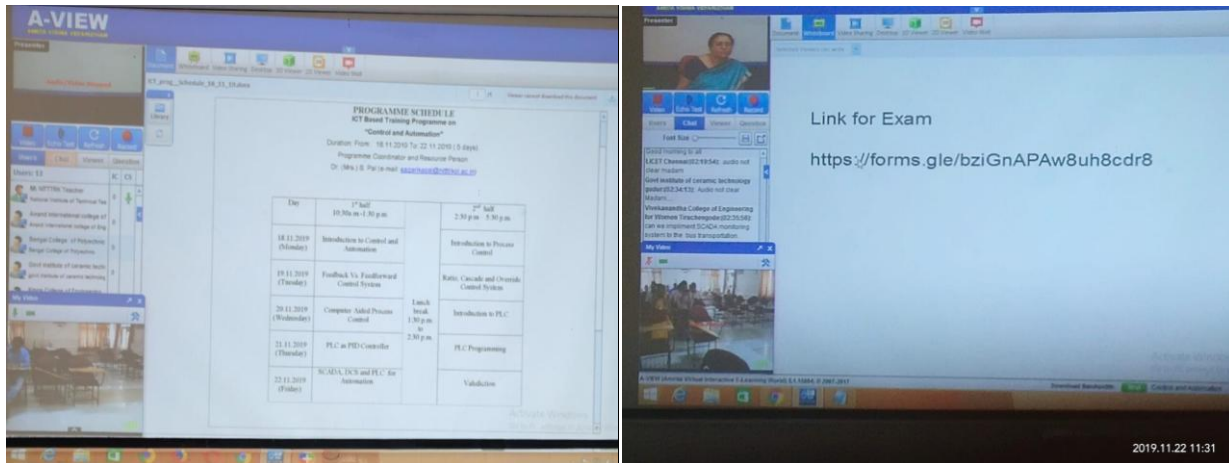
A-VIEW

Presenter

Document Whiteboard Video Sharing Desktop 3D Viewer 2D Viewer Video Wall

ICT_prog_schedule_18_22_11.docx

Library

Video Echo Test Refresh Record

Users Chat Viewers Question

Users: 13

Mr. NITTTRK Teacher

National Institute of Technical Tea

Anand International college of

Anand International college of Eng

Bengal College of Polytechnic

Bengal College of Polytechnic

Govt institute of ceramic techn

govt institute of ceramic technolog

My Video

PROGRAMME SCHEDULE
ICT Based Training Programme on
"Control and Automation"
Duration: From : 18.11.2019 To: 22.11.2019 ( 5 days)
Programme Coordinator and Resource Person
Dr. (Mrs.) S. Pai (e-mail: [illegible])

| Day | 1st half 10.30a.m -1.30 p.m | | 2nd half 2.30 p.m - 5.30 p.m |
|---|---|---|---|
| 18.11.2019 (Monday) | Introduction to Control and Automation | Lunch break 1.30 p.m. to 2.30 p.m. | Introduction to Process Control |
| 19.11.2019 (Tuesday) | Feedback Vs. Feedforward Control System | | Ratio, Cascade and Override Control System |
| 20.11.2019 (Wednesday) | Computer Aided Process Control | | Introduction to PLC |
| 21.11.2019 (Thursday) | PLC as PID Controller | | PLC Programming |
| 22.11.2019 (Friday) | SCADA, DCS and PLC for Automation | | Valediction |

Presenter

Document Whiteboard Video Sharing Desktop 3D Viewer 2D Viewer Video Wall

Video Echo Test Refresh Record

Users Chat Viewers Question

Font Size

Good morning to all
LICET Chennai(02:19:54): audio not clear madam
Govt institute of ceramic technology gudur(02:34:53): Audio not clear Madam
Vivekanandha College of Engineering for Women Tiruchengode(02:35:58): can we implement SCADA monitoring system to the bus transportation.

My Video

Link for Exam

https://forms.gle/bziGnAPAw8uh8cdr8

A-VIEW (Amrita Virtual Interactive E-Learning World) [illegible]

Download Bandwidth Control and Automation

2019.11.22 11:31